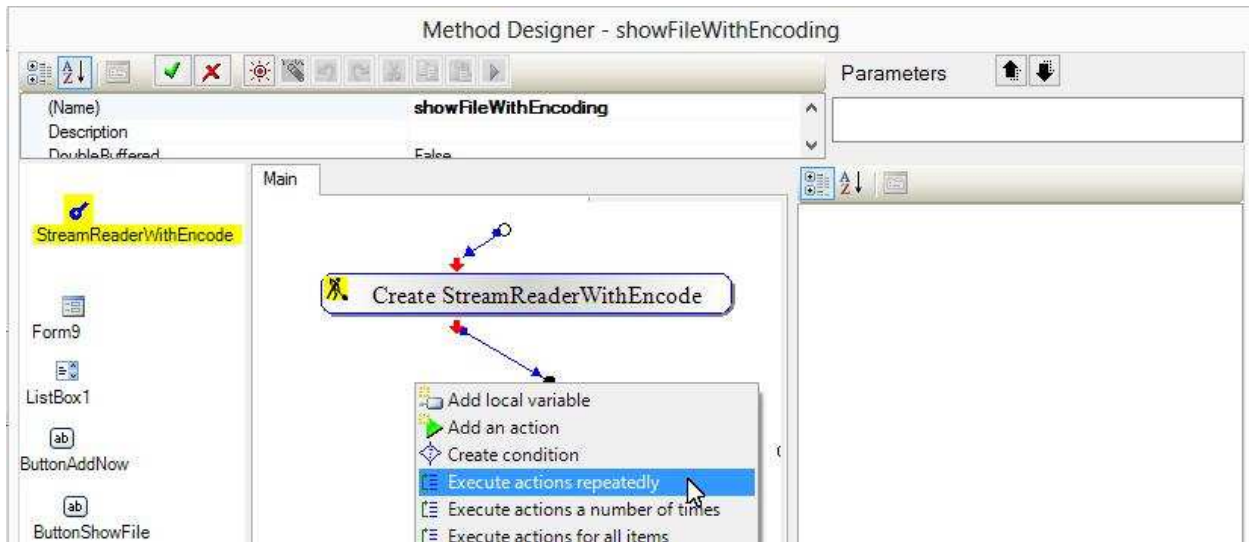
Method Designer - showFileWithEncoding

Parameters

(Name) showFileWithEncoding
Description
DoubleBuffered False

Main

StreamReaderWithEncode

Create StreamReaderWithEncode

Form9

ListBox1

ButtonAddNow

ButtonShowFile

Add local variable
Add an action
Create condition
Execute actions repeatedly
Execute actions a number of times
Execute actions for all items